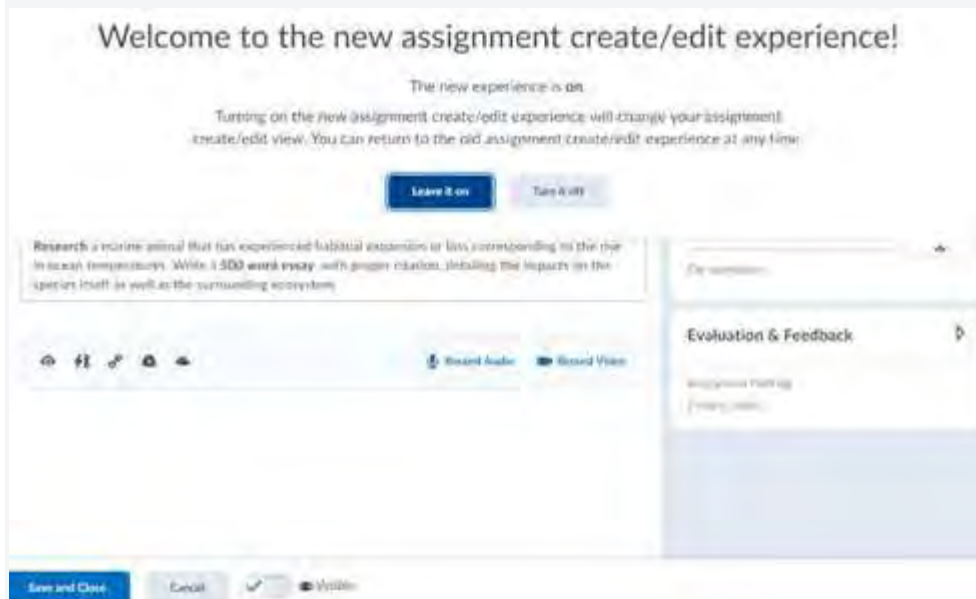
Welcome to the new assignment create/edit experience!

The new experience is on.

Turning on the new assignment create/edit experience will change your assignment create/edit view. You can return to the old assignment create/edit experience at any time.

Leave it on

Turn it off

Research a marine animal that has experienced habitual expansion or loss corresponding to the rise in ocean temperatures. Write a 500 word essay with proper citation, detailing the impacts on the species itself as well as the surrounding ecosystem.

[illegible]

Record Audio

Record Video

Evaluation & Feedback

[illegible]

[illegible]

Save and Close

Cancel

Visible